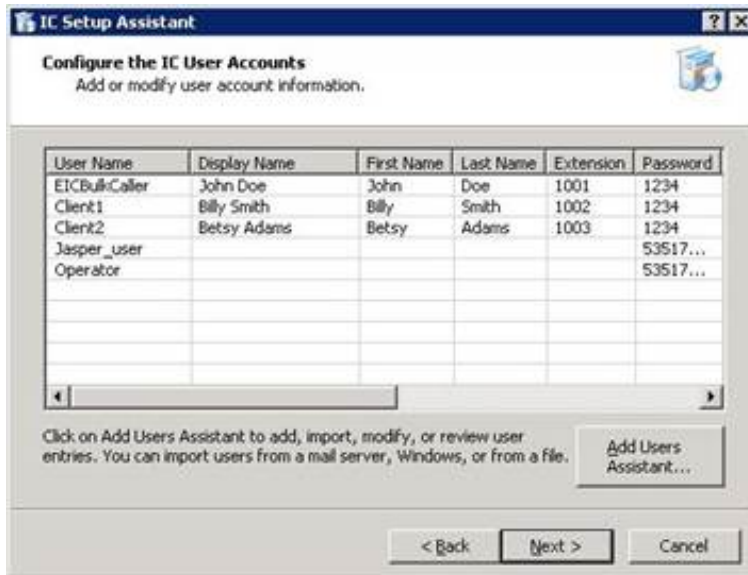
IC Setup Assistant

?

Configure the IC User Accounts

Add or modify user account information.

| User Name | Display Name | First Name | Last Name | Extension | Password |
|---|---|---|---|---|---|
| EICBulkCaller | John Doe | John | Doe | 1001 | 1234 |
| Client1 | Billy Smith | Billy | Smith | 1002 | 1234 |
| Client2 | Betsy Adams | Betsy | Adams | 1003 | 1234 |
| Jasper_user | | | | | 53517... |
| Operator | | | | | 53517... |

Click on Add Users Assistant to add, import, modify, or review user entries. You can import users from a mail server, Windows, or from a file.

Add Users Assistant...

< Back

Next >

Cancel